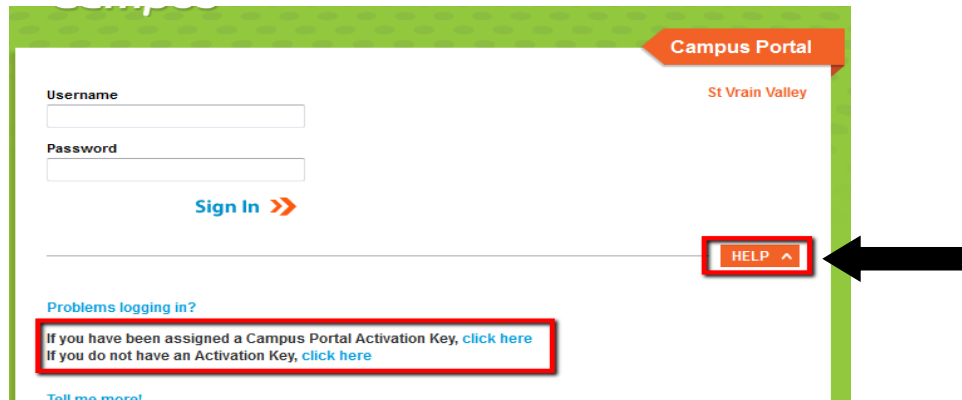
Campus Portal

St Vrain Valley

Username

Password

Sign In

HELP

Problems logging in?

If you have been assigned a Campus Portal Activation Key, click here
If you do not have an Activation Key, click here

Tell me more!